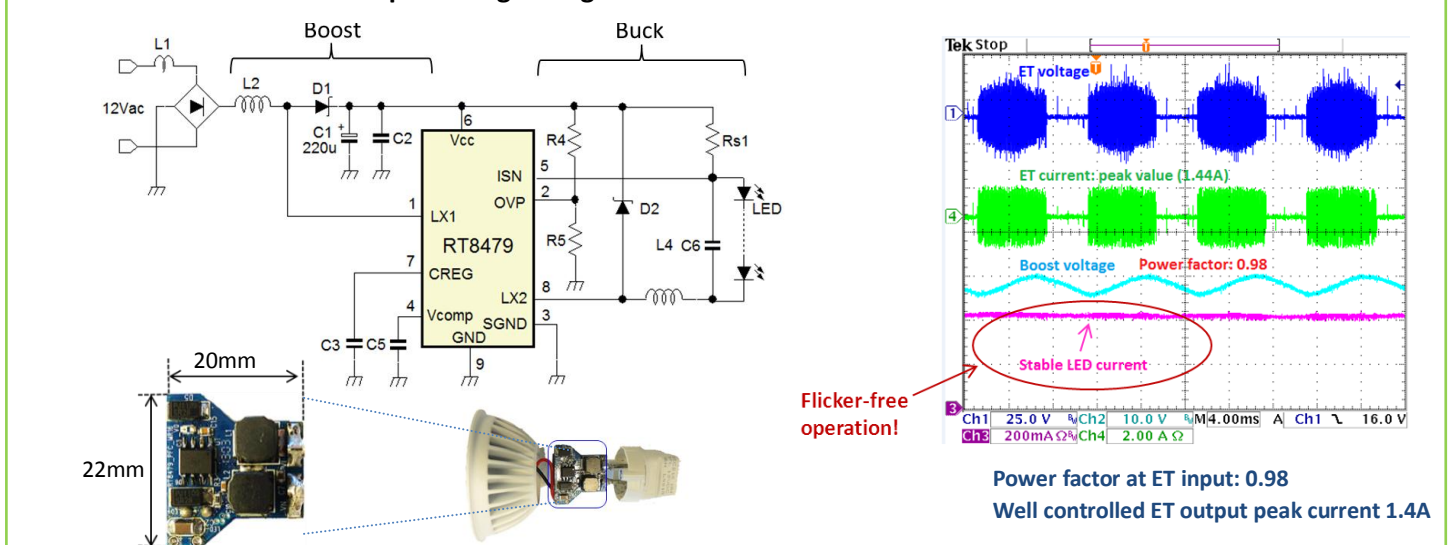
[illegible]

Boost

Buck

L1

L2

D1

12Vac

C1
220u

C2

6

Vcc

R4

Rs1

5

ISN

2

OVP

LED

1

LX1

D2

RT8479

R5

L4

C6

7

CREG

8

LX2

4

Vcomp

SGND

3

GND

C3

C5

9

20mm

22mm

Tek Stop

ET voltage

1

ET current: peak value (1.4A)

4

Boost voltage

Power factor: 0.98

Stable LED current

Flicker-free operation!

3

Ch1 25.0 V Ch2 10.0 V M 4.00ms A Ch1 16.0 V
Ch3 200mA Ω Ch4 2.00 A Ω

Power factor at ET input: 0.98
Well controlled ET output peak current 1.4A